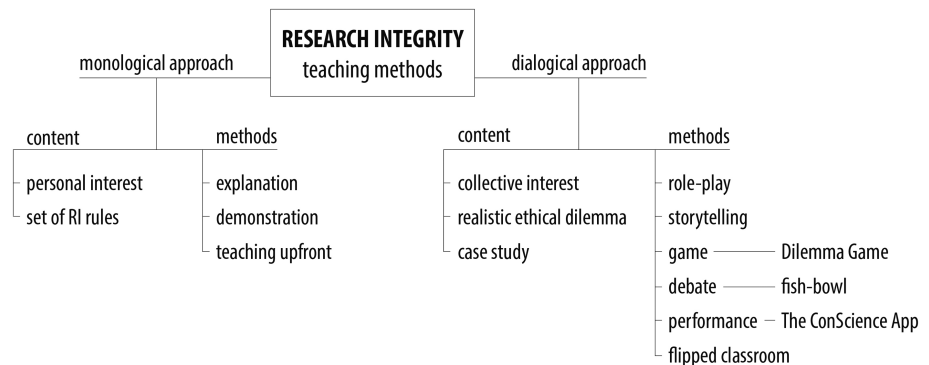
RESEARCH INTEGRITY
teaching methods

monological approach

content
personal interest
set of RI rules

methods
explanation
demonstration
teaching upfront

dialogical approach

content
collective interest
realistic ethical dilemma
case study

methods
role-play
storytelling
game — Dilemma Game
debate — fish-bowl
performance — The ConScience App
flipped classroom